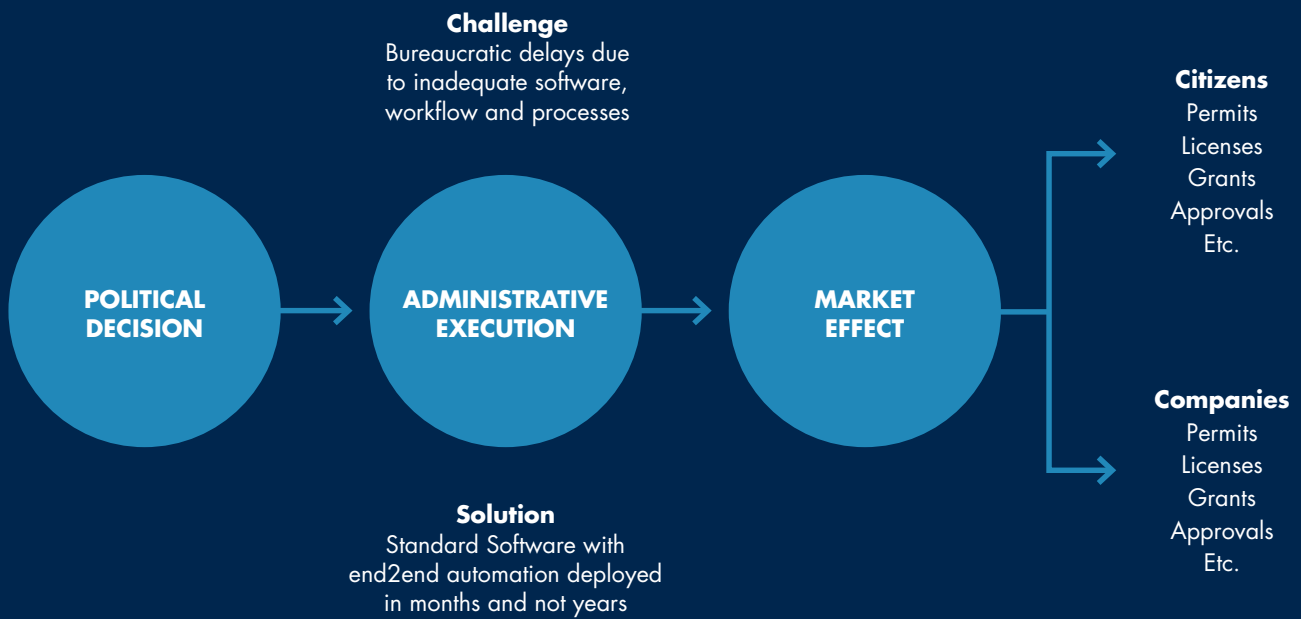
Challenge
Bureaucratic delays due to inadequate software, workflow and processes

POLITICAL DECISION

ADMINISTRATIVE EXECUTION

MARKET EFFECT

Citizens
Permits
Licenses
Grants
Approvals
Etc.

Companies
Permits
Licenses
Grants
Approvals
Etc.

Solution
Standard Software with end2end automation deployed in months and not years